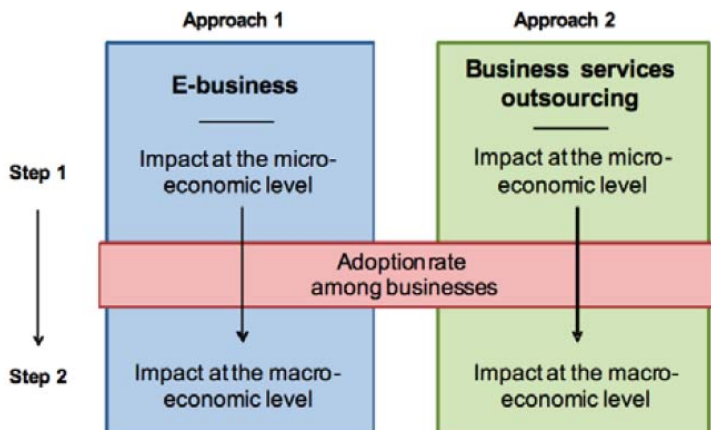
Approach 1

Approach 2

E-business

Business services outsourcing

Step 1

Impact at the micro-economic level

Impact at the micro-economic level

Adoption rate among businesses

Step 2

Impact at the macro-economic level

Impact at the macro-economic level